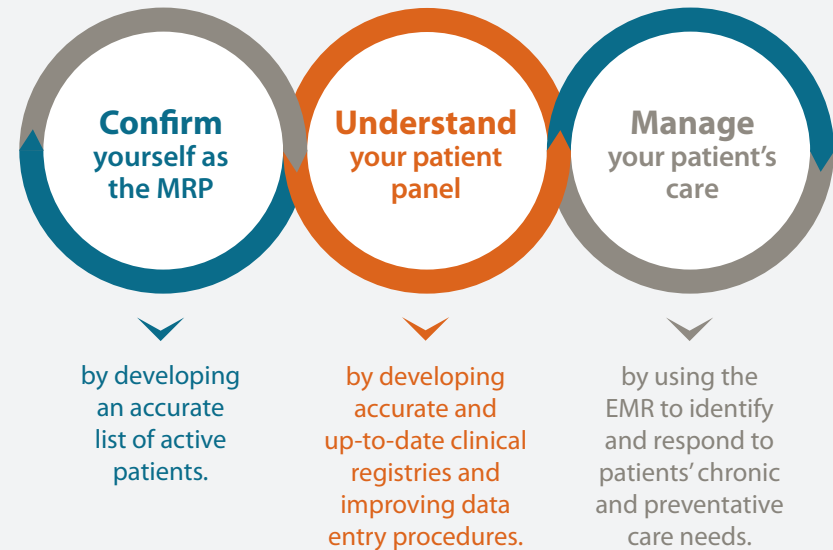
Confirm yourself as the MRP

Understand your patient panel

Manage your patient's care

by developing an accurate list of active patients.

by developing accurate and up-to-date clinical registries and improving data entry procedures.

by using the EMR to identify and respond to patients' chronic and preventative care needs.